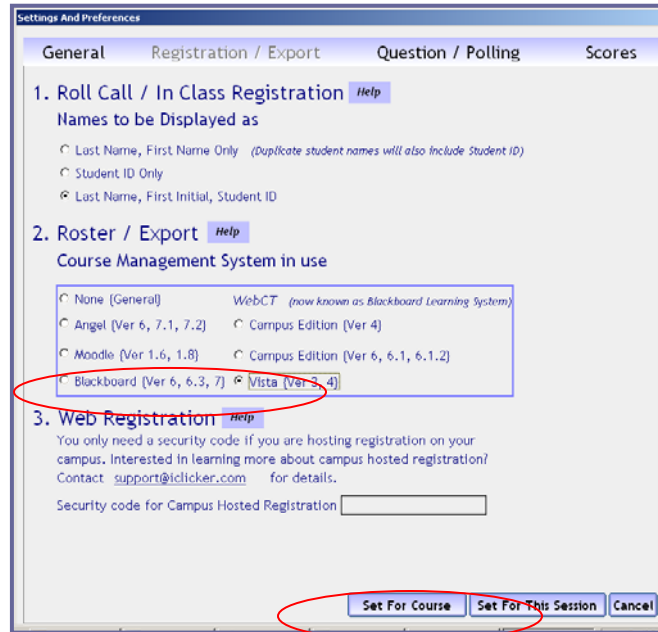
Settings And Preferences

General Registration / Export Question / Polling Scores

1. Roll Call / In Class Registration Help

Names to be Displayed as

Last Name, First Name Only (Duplicate student names will also include Student ID)

Student ID Only

Last Name, First Initial, Student ID

2. Roster / Export Help

Course Management System in use

None (General)

WebCT (now known as Blackboard Learning System)

Angel (Ver 6, 7.1, 7.2)

Campus Edition (Ver 4)

Moodle (Ver 1.6, 1.8)

Campus Edition (Ver 6, 6.1, 6.1.2)

Blackboard (Ver 6, 6.3, 7)

Vista (Ver 3, 4)

3. Web Registration Help

You only need a security code if you are hosting registration on your campus. Interested in learning more about campus hosted registration? Contact support@iclicker.com for details.

Security code for Campus Hosted Registration

Set For Course Set For This Session Cancel